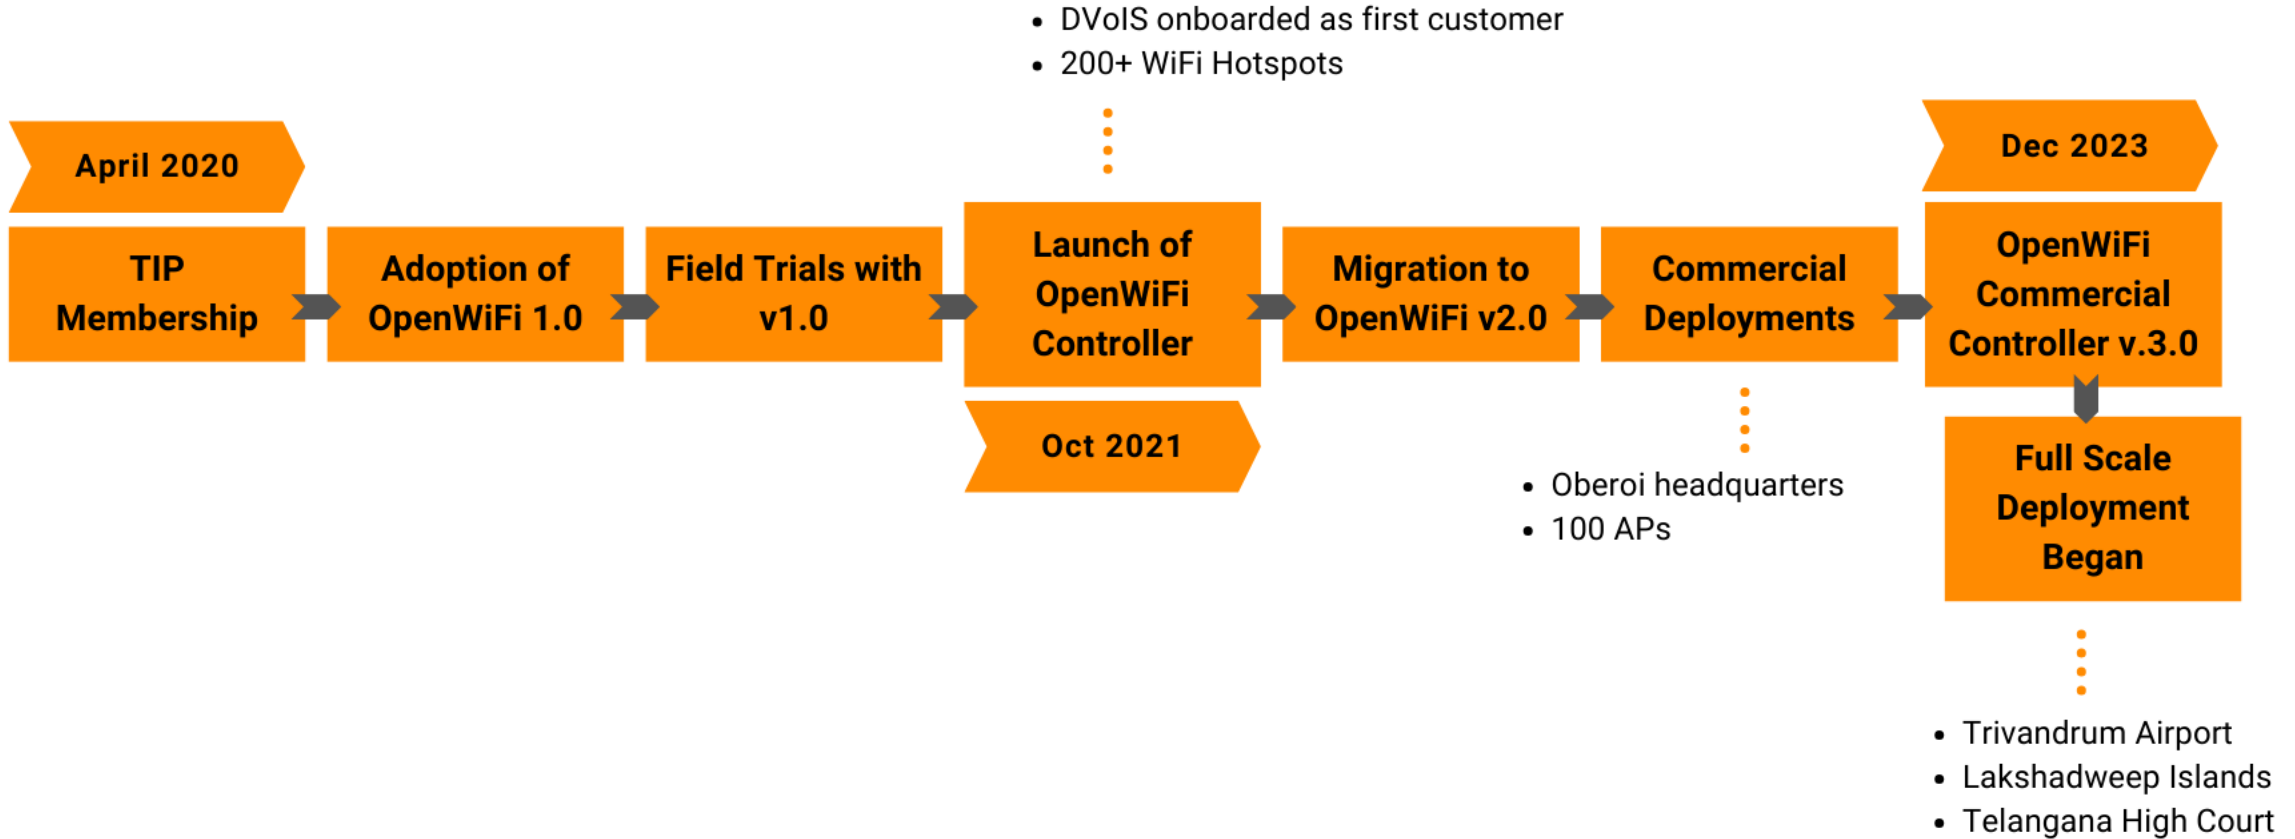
April 2020

TIP Membership

Adoption of OpenWiFi 1.0

Field Trials with v1.0

• DVoIS onboarded as first customer
• 200+ WiFi Hotspots

Launch of OpenWiFi Controller

Oct 2021

Migration to OpenWiFi v2.0

Commercial Deployments

• Oberoi headquarters
• 100 APs

Dec 2023

OpenWiFi Commercial Controller v.3.0

Full Scale Deployment Began

• Trivandrum Airport
• Lakshadweep Islands
• Telangana High Court